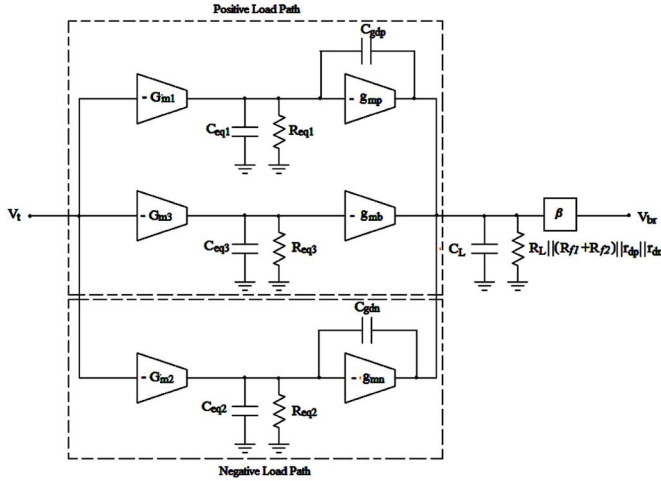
Positive Load Path

$C_{gdp}$

$-G_{m1}$

$g_{mp}$

$C_{eq1}$

$R_{eq1}$

$V_t$

$-G_{m3}$

$g_{mb}$

$\beta$

$V_{br}$

$C_{eq3}$

$R_{eq3}$

$C_L$

$R_L||(R_{f1}+R_{f2})||r_{dp}||r_{dr}$

$C_{gdn}$

$-G_{m2}$

$-g_{mn}$

$C_{eq2}$

$R_{eq2}$

Negative Load Path